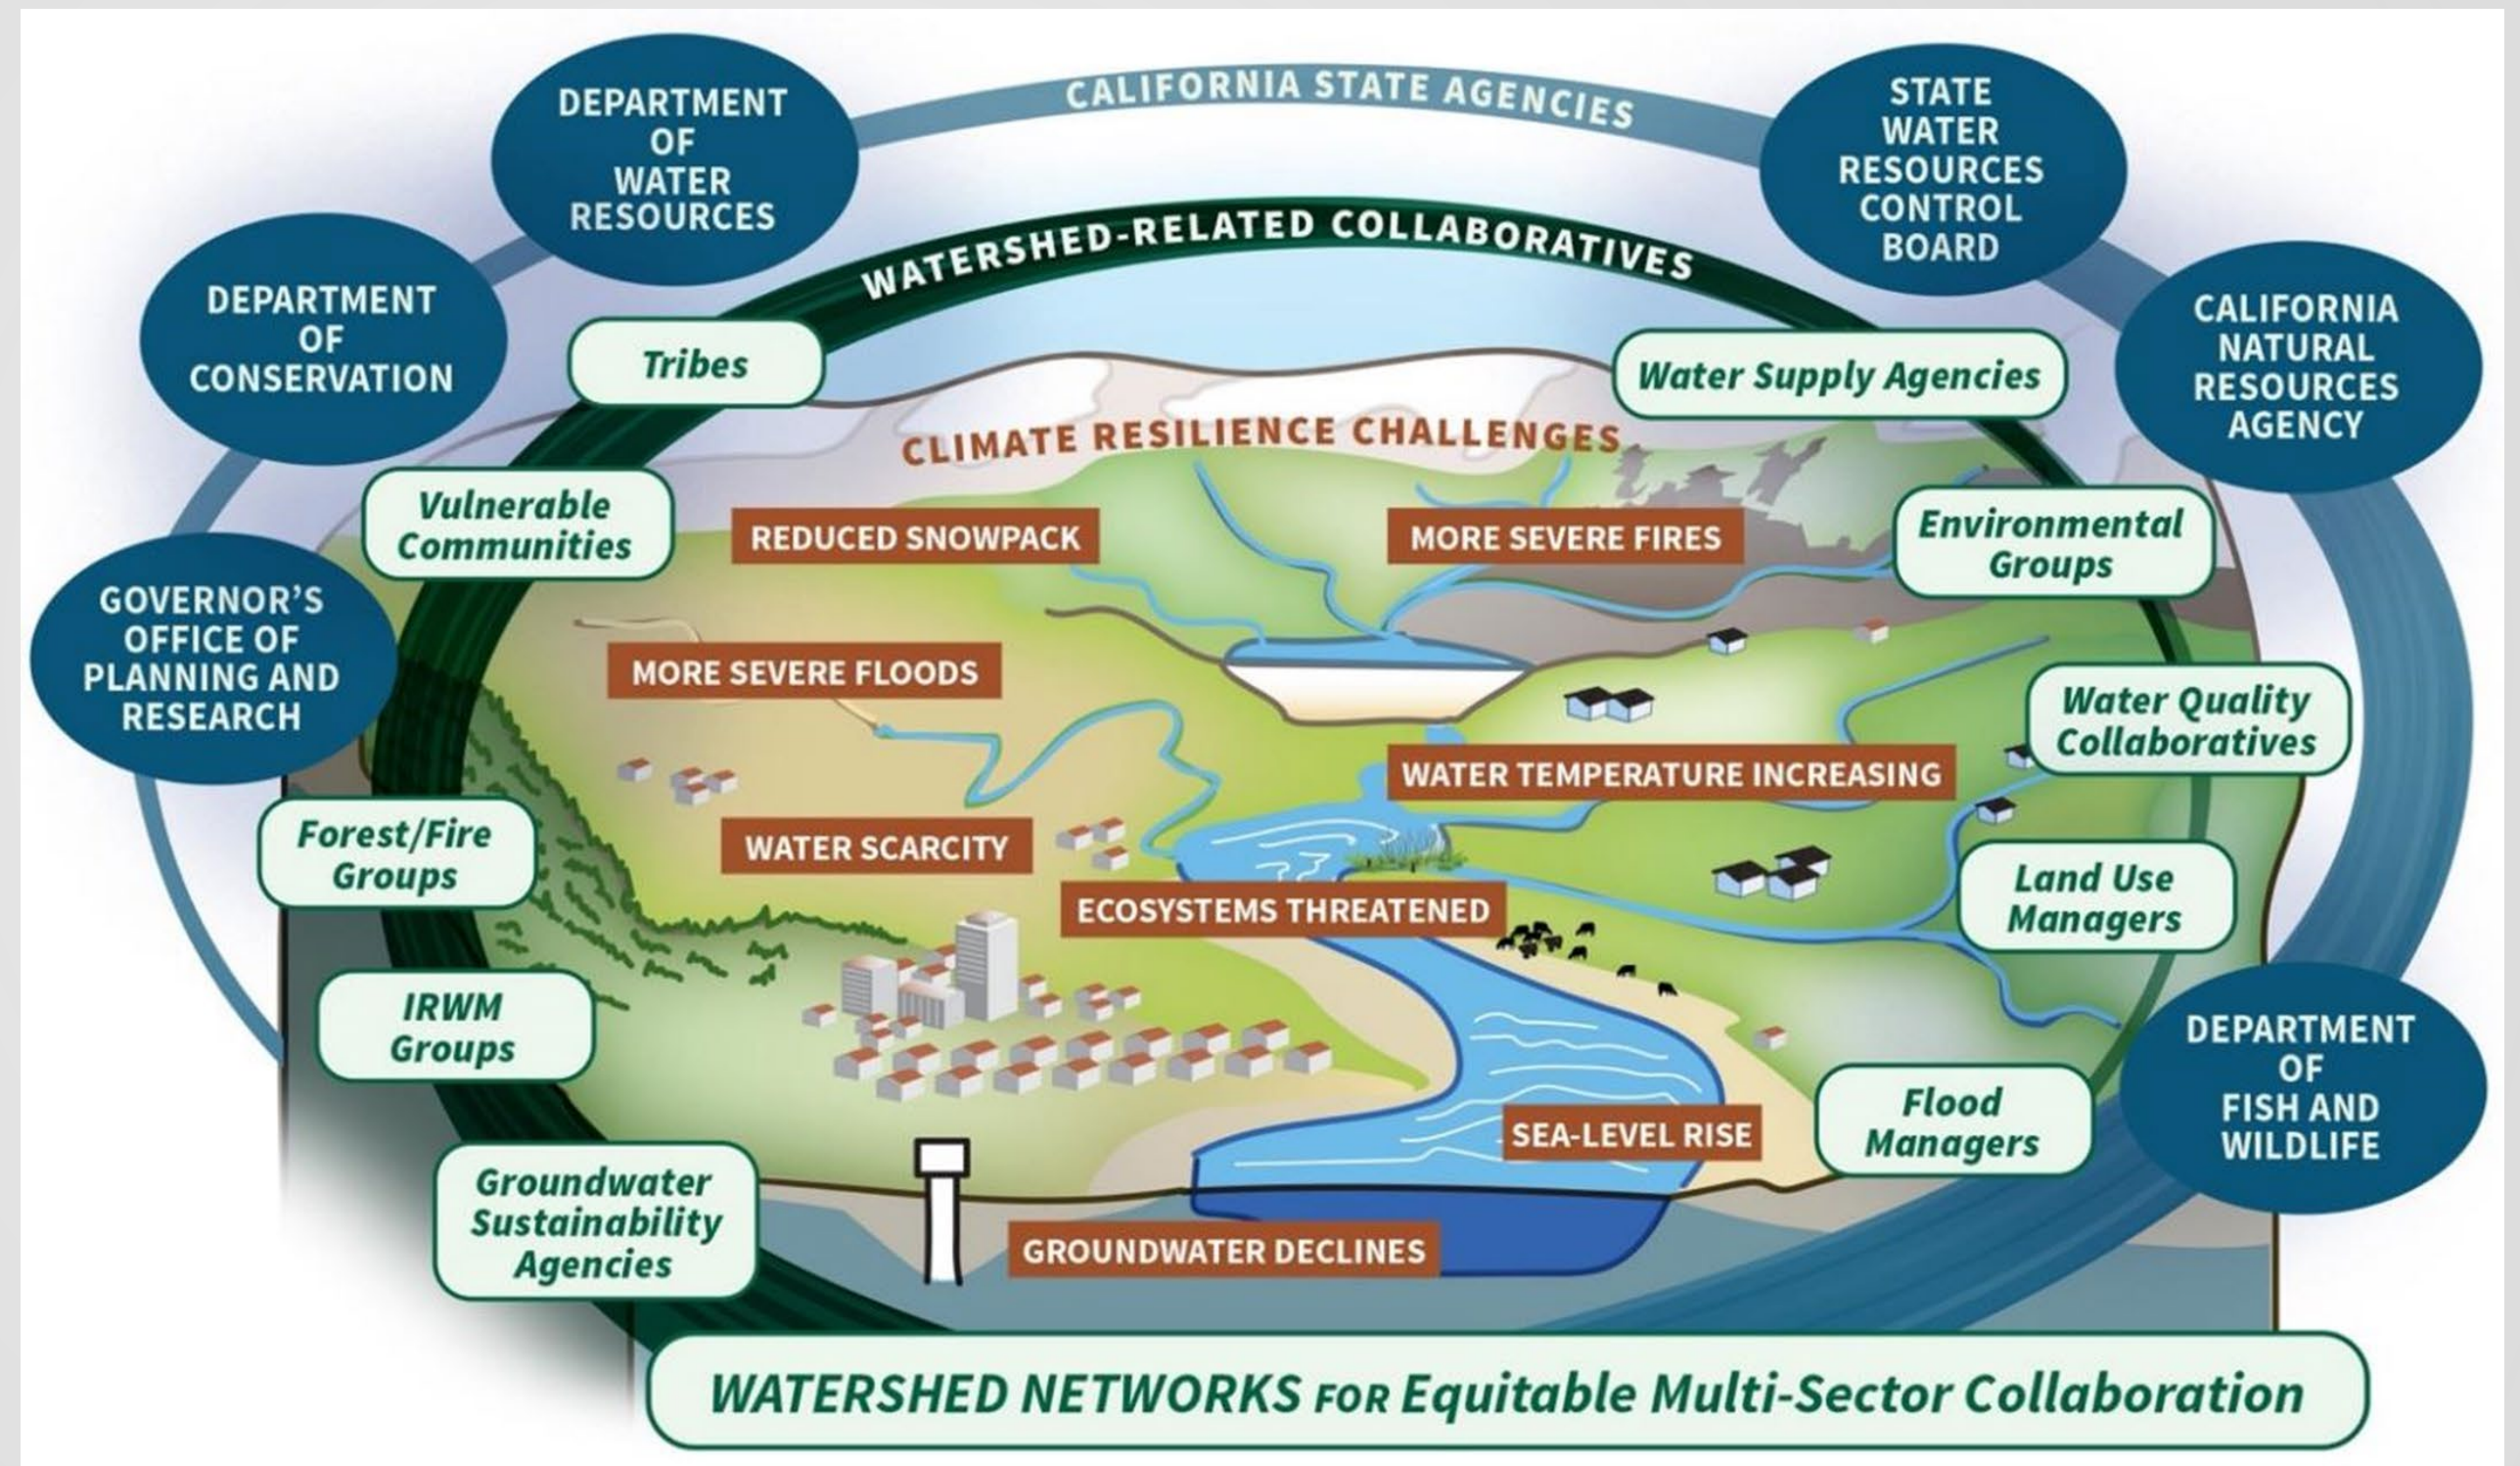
CALIFORNIA STATE AGENCIES

DEPARTMENT OF WATER RESOURCES

STATE WATER RESOURCES CONTROL BOARD

DEPARTMENT OF CONSERVATION

CALIFORNIA NATURAL RESOURCES AGENCY

GOVERNOR'S OFFICE OF PLANNING AND RESEARCH

DEPARTMENT OF FISH AND WILDLIFE

WATERSHED-RELATED COLLABORATIVES

Tribes

Water Supply Agencies

Vulnerable Communities

Environmental Groups

Water Quality Collaboratives

Forest/Fire Groups

Land Use Managers

IRWM Groups

Flood Managers

Groundwater Sustainability Agencies

CLIMATE RESILIENCE CHALLENGES

REDUCED SNOWPACK

MORE SEVERE FIRES

MORE SEVERE FLOODS

WATER TEMPERATURE INCREASING

WATER SCARCITY

ECOSYSTEMS THREATENED

SEA-LEVEL RISE

GROUNDWATER DECLINES

WATERSHED NETWORKS FOR Equitable Multi-Sector Collaboration